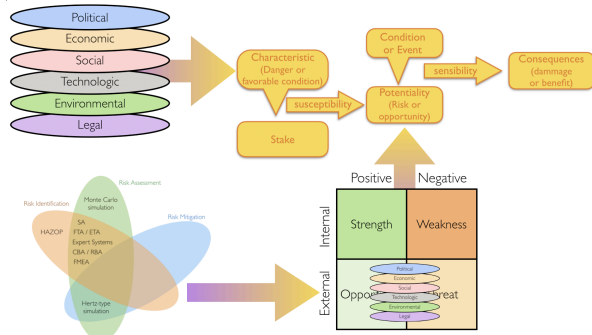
Political
Economic
Social
Technologic
Environmental
Legal

Characteristic (Danger or favorable condition)

Condition or Event

sensibility

Consequences (dammage or benefit)

susceptibility

Potentiality (Risk or opportunity)

Stake

Risk Assessment

Risk Identification

Monte Carlo simulation

Risk Mitigation

HAZOP

SA
FTA / ETA
Expert Systems
CBA / RBA
FMEA

Hertz-type simulation

Positive
Negative

Internal
Strength
Weakness

External
Oppo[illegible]
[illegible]reat

Political
Economic
Social
Technologic
Environmental
Legal